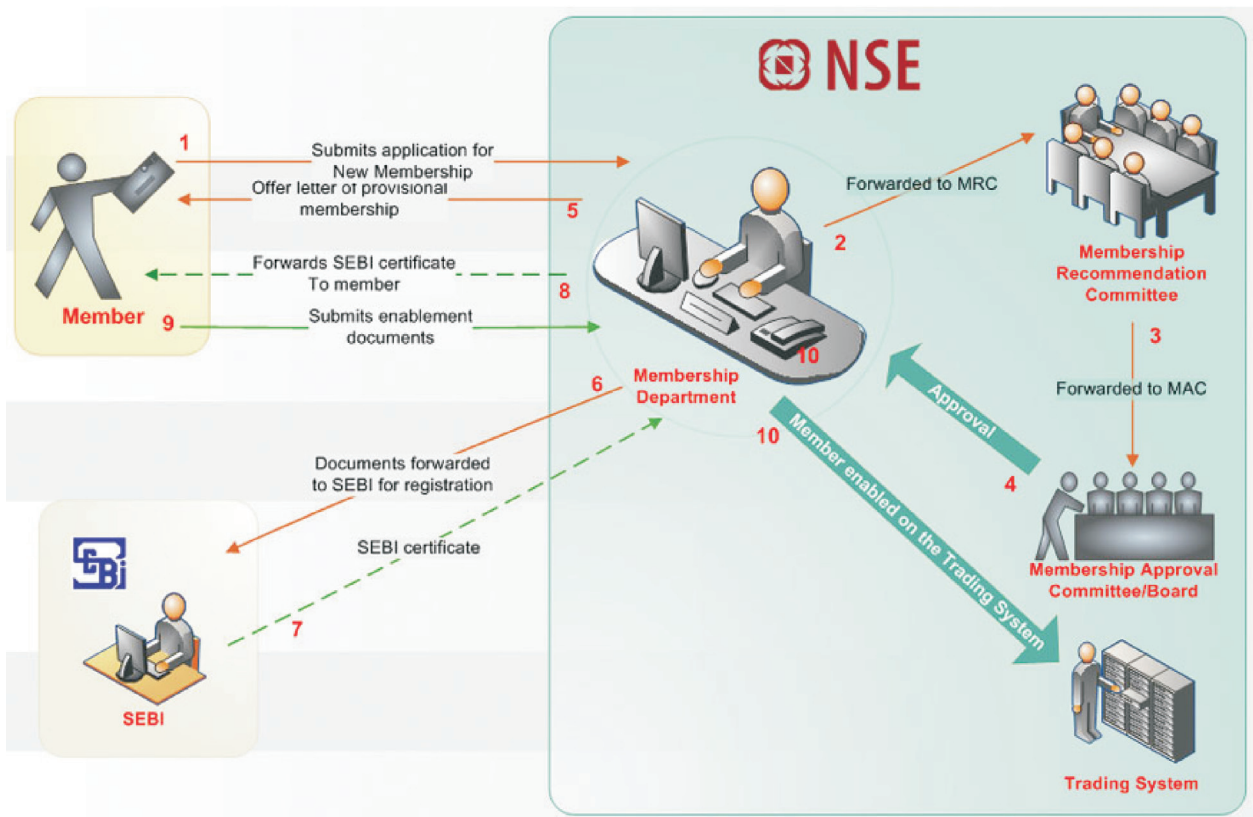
NSE

1 Submits application for New Membership

Offer letter of provisional membership 5

Forwards SEBI certificate To member 8

Member

9 Submits enablement documents

Forwarded to MRC 2

Membership Recommendation Committee

3 Forwarded to MAC

10

6 Membership Department

Approval

4

10 Member enabled on the Trading System

Membership Approval Committee/Board

Documents forwarded to SEBI for registration

SEBI certificate

7

SEBI

Trading System